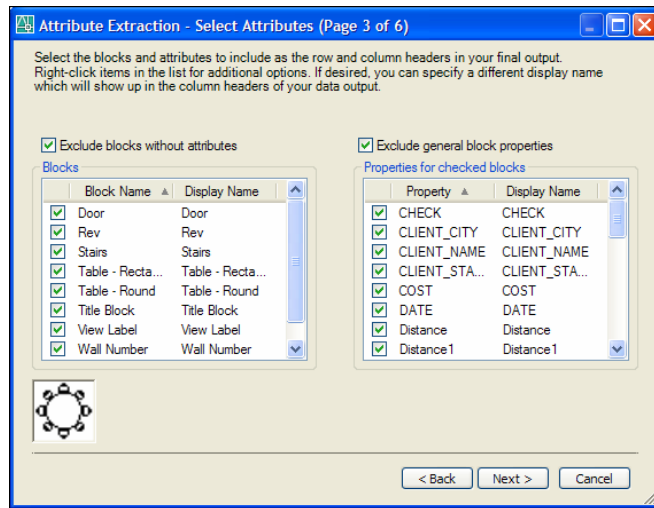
Attribute Extraction - Select Attributes (Page 3 of 6)

Select the blocks and attributes to include as the row and column headers in your final output. Right-click items in the list for additional options. If desired, you can specify a different display name which will show up in the column headers of your data output.

Exclude blocks without attributes

Blocks

| | Block Name | Display Name |
|---|---|---|
| ☑ | Door | Door |
| ☑ | Rev | Rev |
| ☑ | Stairs | Stairs |
| ☑ | Table - Recta... | Table - Recta... |
| ☑ | Table - Round | Table - Round |
| ☑ | Title Block | Title Block |
| ☑ | View Label | View Label |
| ☑ | Wall Number | Wall Number |

Exclude general block properties

Properties for checked blocks

| | Property | Display Name |
|---|---|---|
| ☑ | CHECK | CHECK |
| ☑ | CLIENT_CITY | CLIENT_CITY |
| ☑ | CLIENT_NAME | CLIENT_NAME |
| ☑ | CLIENT_STA... | CLIENT_STA... |
| ☑ | COST | COST |
| ☑ | DATE | DATE |
| ☑ | Distance | Distance |
| ☑ | Distance1 | Distance1 |

< Back Next > Cancel